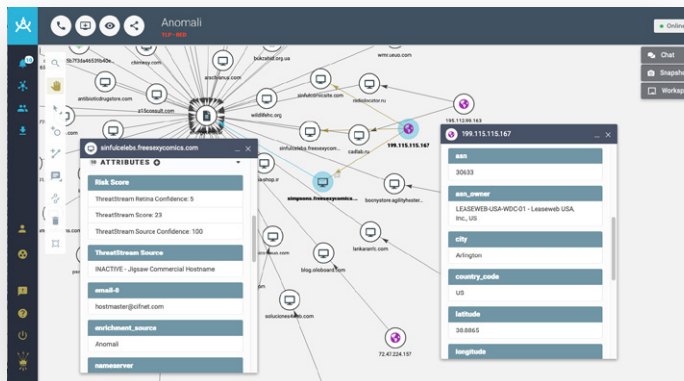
Anomali
TLP : RED
Online
Chat
Snapsh
Worksp
5b7f2a4653fb
chimkey.com
archieus.com
bokzshit.org.us
wmr.ueus.com
antibioticdrugstore.com
z15consult.com
sinfulcomicsite.com
radiolocator.ru
wildlifehc.org
195.112.99.163
cadlab.ru
199.115.115.167
sinfulcelebs.freesexycomics.com
ATTRIBUTES
Risk Score
ThreatStream Retina Confidence: 5
ThreatStream Score: 23
ThreatStream Source Confidence: 100
ThreatStream Source
INACTIVE - Jigsaw Commercial Hostname
email-5
hostmaster@cifnet.com
enrichment_source
Anomali
nameserver
shop.ir
simpsons.freesexycomics...
boonystore.agilityheater...
lankaeric.com
blog.oldboard.com
solucionesfish.com
72.47.224.157
199.115.115.167
asn
30633
asn_owner
LEASEWEB-USA-WDC-01 - Leaseweb USA, Inc., US
city
Arlington
country_code
US
latitude
38.8865
longitude